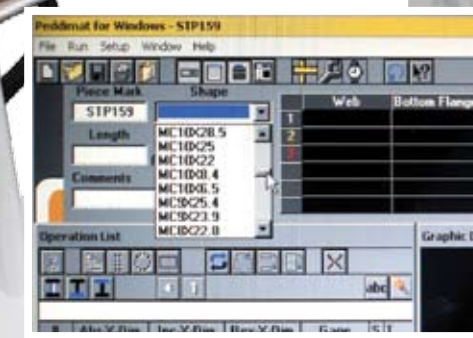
Peddimat for Windows - STP159

File Run Setup Window Help

Piece Mark

STP159

Shape

Length

Comments

MC10X28.5
MC10X25
MC10X22
MC10X8.4
MC10X6.5
MC9X25.4
MC9X23.9
MC8X22.8

Web

Bottom Flange

1
2
3

Operation List

abc

Graphic

#

Abs X Dim

Inc X Dim

Rev X Dim

Gage

S

T